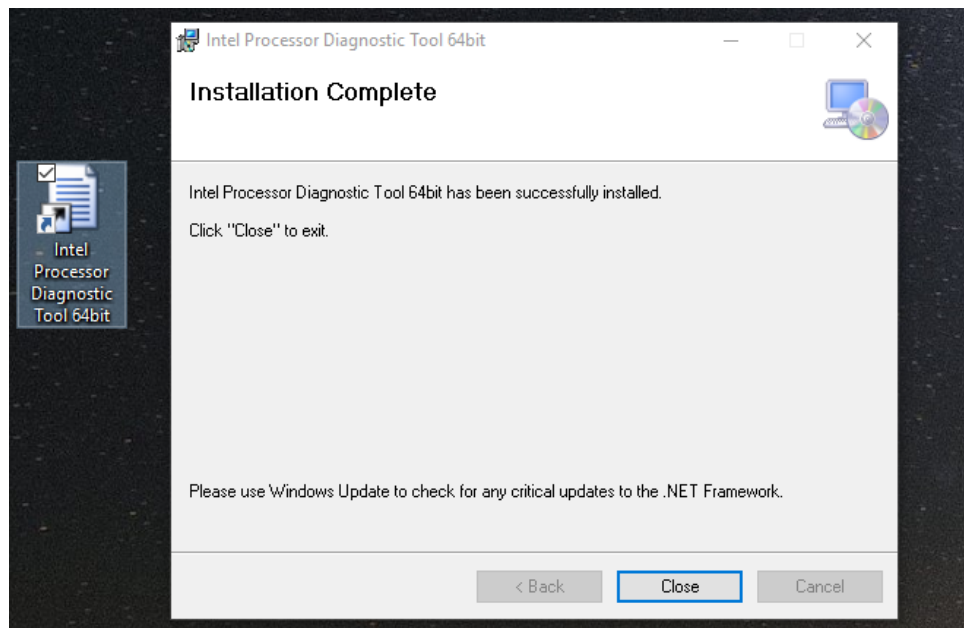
Intel Processor Diagnostic Tool 64bit

Intel Processor Diagnostic Tool 64bit

Installation Complete

Intel Processor Diagnostic Tool 64bit has been successfully installed.

Click "Close" to exit.

Please use Windows Update to check for any critical updates to the .NET Framework.

< Back | Close | Cancel